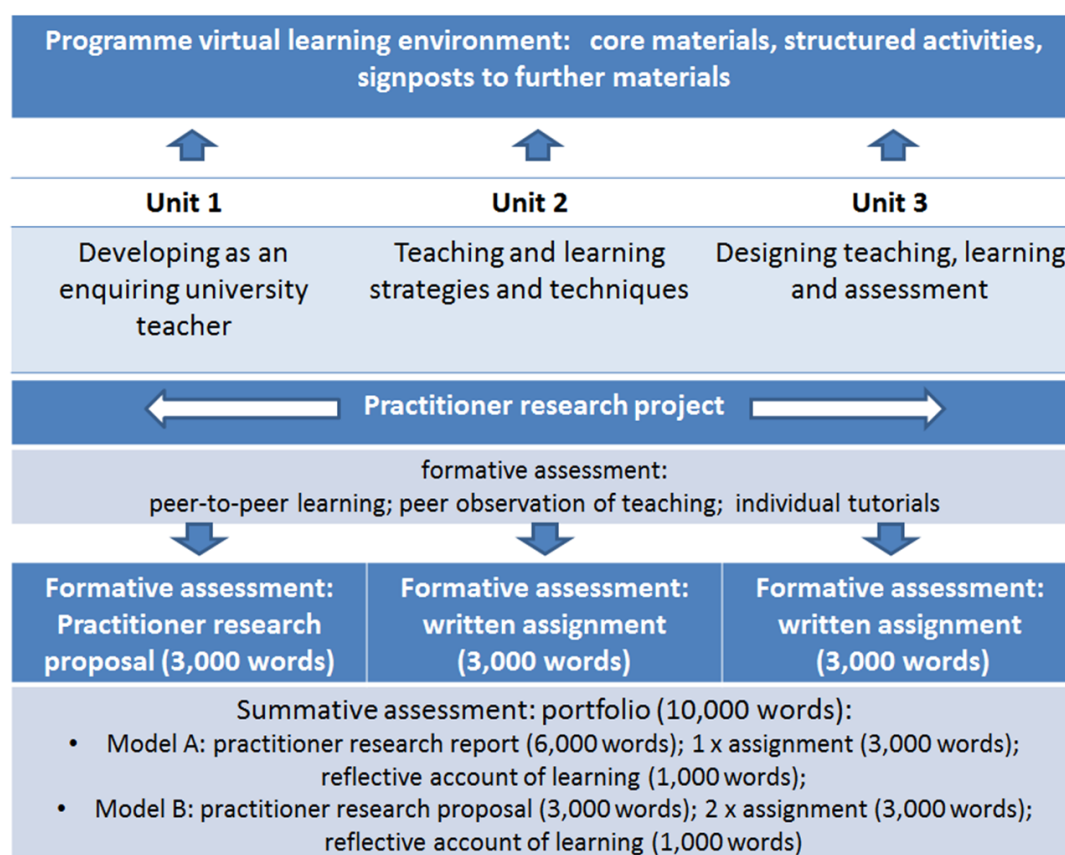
Programme virtual learning environment: core materials, structured activities, signposts to further materials

Unit 1

Developing as an enquiring university teacher

Unit 2

Teaching and learning strategies and techniques

Unit 3

Designing teaching, learning and assessment

Practitioner research project

formative assessment:
peer-to-peer learning; peer observation of teaching; individual tutorials

Formative assessment: Practitioner research proposal (3,000 words)

Formative assessment: written assignment (3,000 words)

Formative assessment: written assignment (3,000 words)

Summative assessment: portfolio (10,000 words):
• Model A: practitioner research report (6,000 words); 1 x assignment (3,000 words); reflective account of learning (1,000 words);
• Model B: practitioner research proposal (3,000 words); 2 x assignment (3,000 words); reflective account of learning (1,000 words)